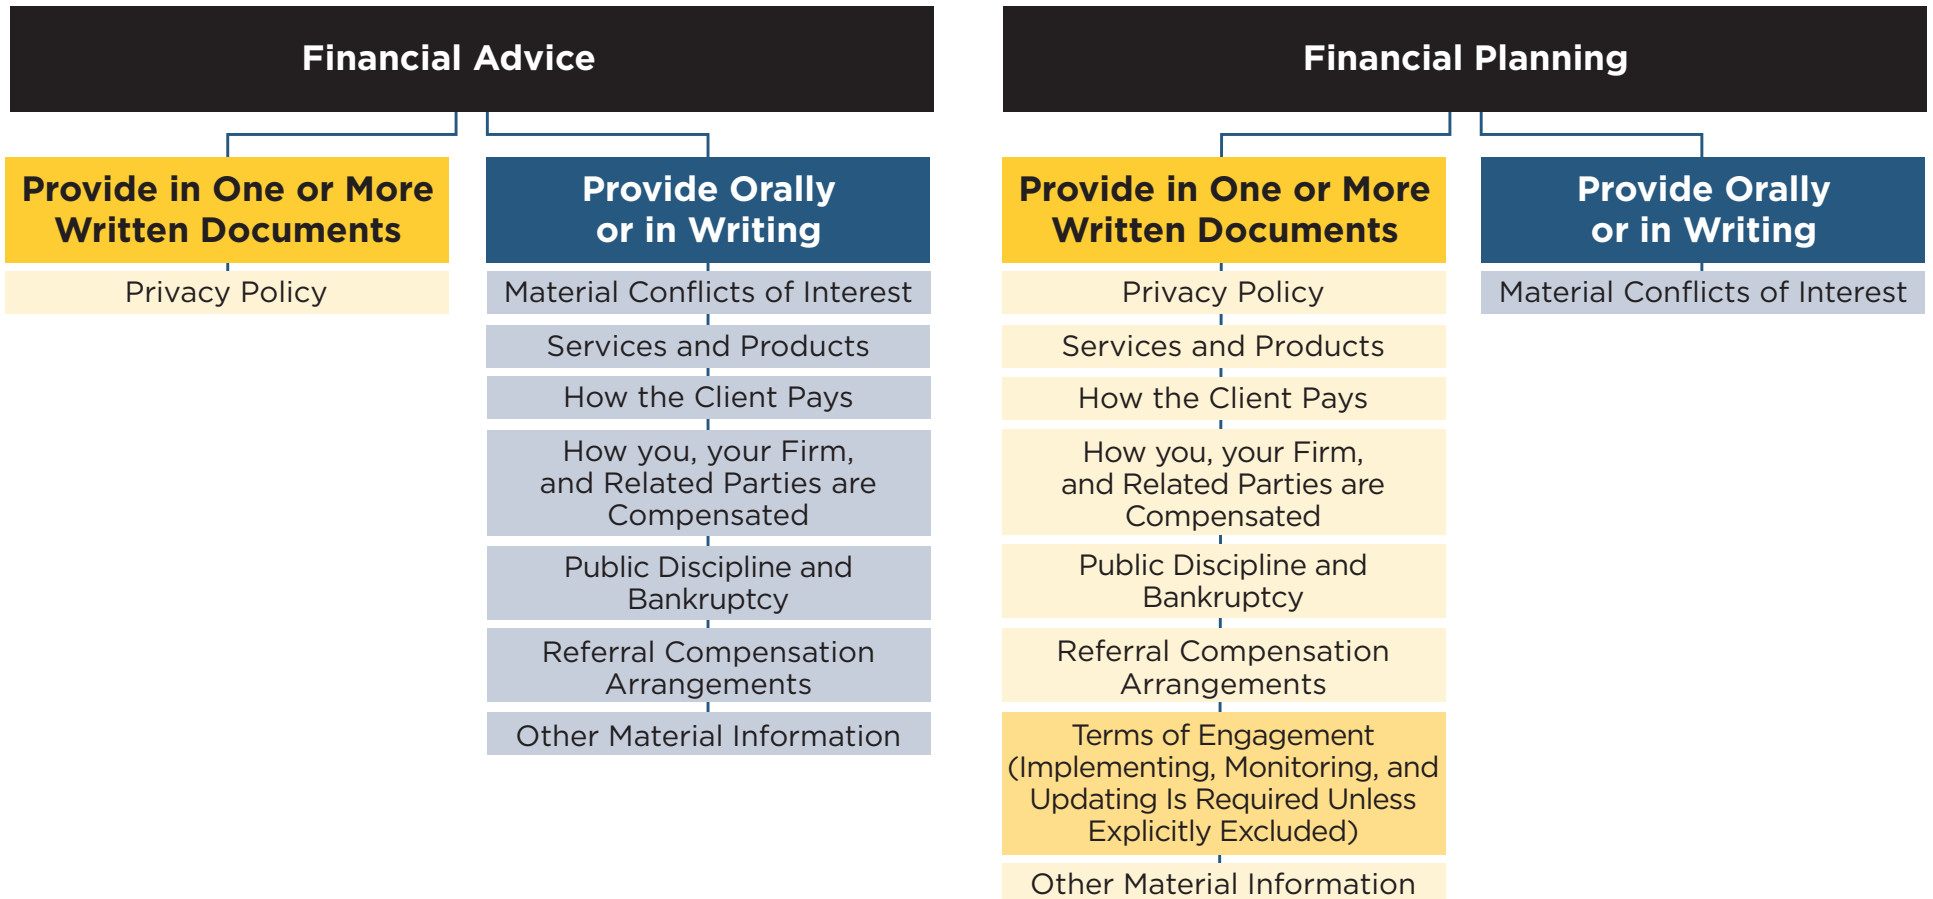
Financial Advice

Provide in One or More Written Documents

Privacy Policy

Provide Orally or in Writing

Material Conflicts of Interest

Services and Products

How the Client Pays

How you, your Firm, and Related Parties are Compensated

Public Discipline and Bankruptcy

Referral Compensation Arrangements

Other Material Information

Financial Planning

Provide in One or More Written Documents

Privacy Policy

Services and Products

How the Client Pays

How you, your Firm, and Related Parties are Compensated

Public Discipline and Bankruptcy

Referral Compensation Arrangements

Terms of Engagement (Implementing, Monitoring, and Updating Is Required Unless Explicitly Excluded)

Other Material Information

Provide Orally or in Writing

Material Conflicts of Interest